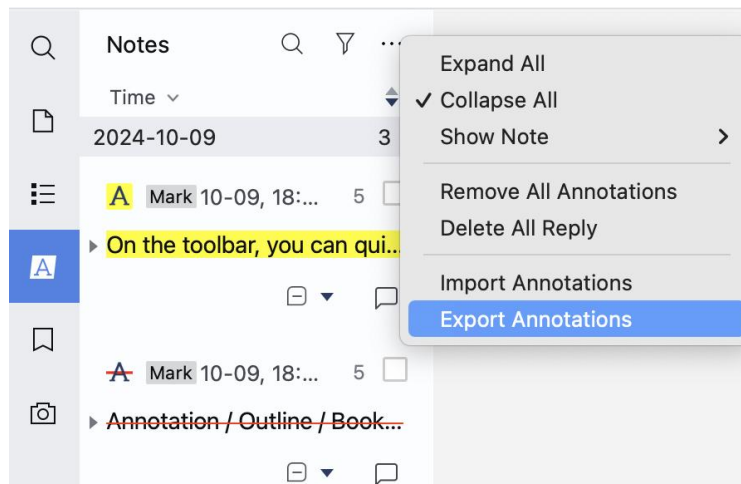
Notes

Time

2024-10-09 3

A Mark 10-09, 18:... 5

On the toolbar, you can qui...

A Mark 10-09, 18:... 5

~~Annotation / Outline / Book...~~

Expand All
✓ Collapse All
Show Note >
Remove All Annotations
Delete All Reply
Import Annotations
Export Annotations